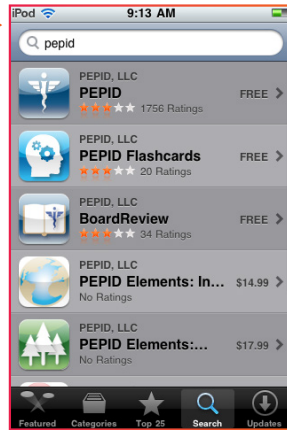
iPod 9:13 AM

pepid

PEPID, LLC
PEPID
1756 Ratings
FREE

PEPID, LLC
PEPID Flashcards
20 Ratings
FREE

PEPID, LLC
BoardReview
34 Ratings
FREE

PEPID, LLC
PEPID Elements: In...
No Ratings
$14.99

PEPID, LLC
PEPID Elements:...
No Ratings
$17.99

Featured Categories Top 25 Search Updates